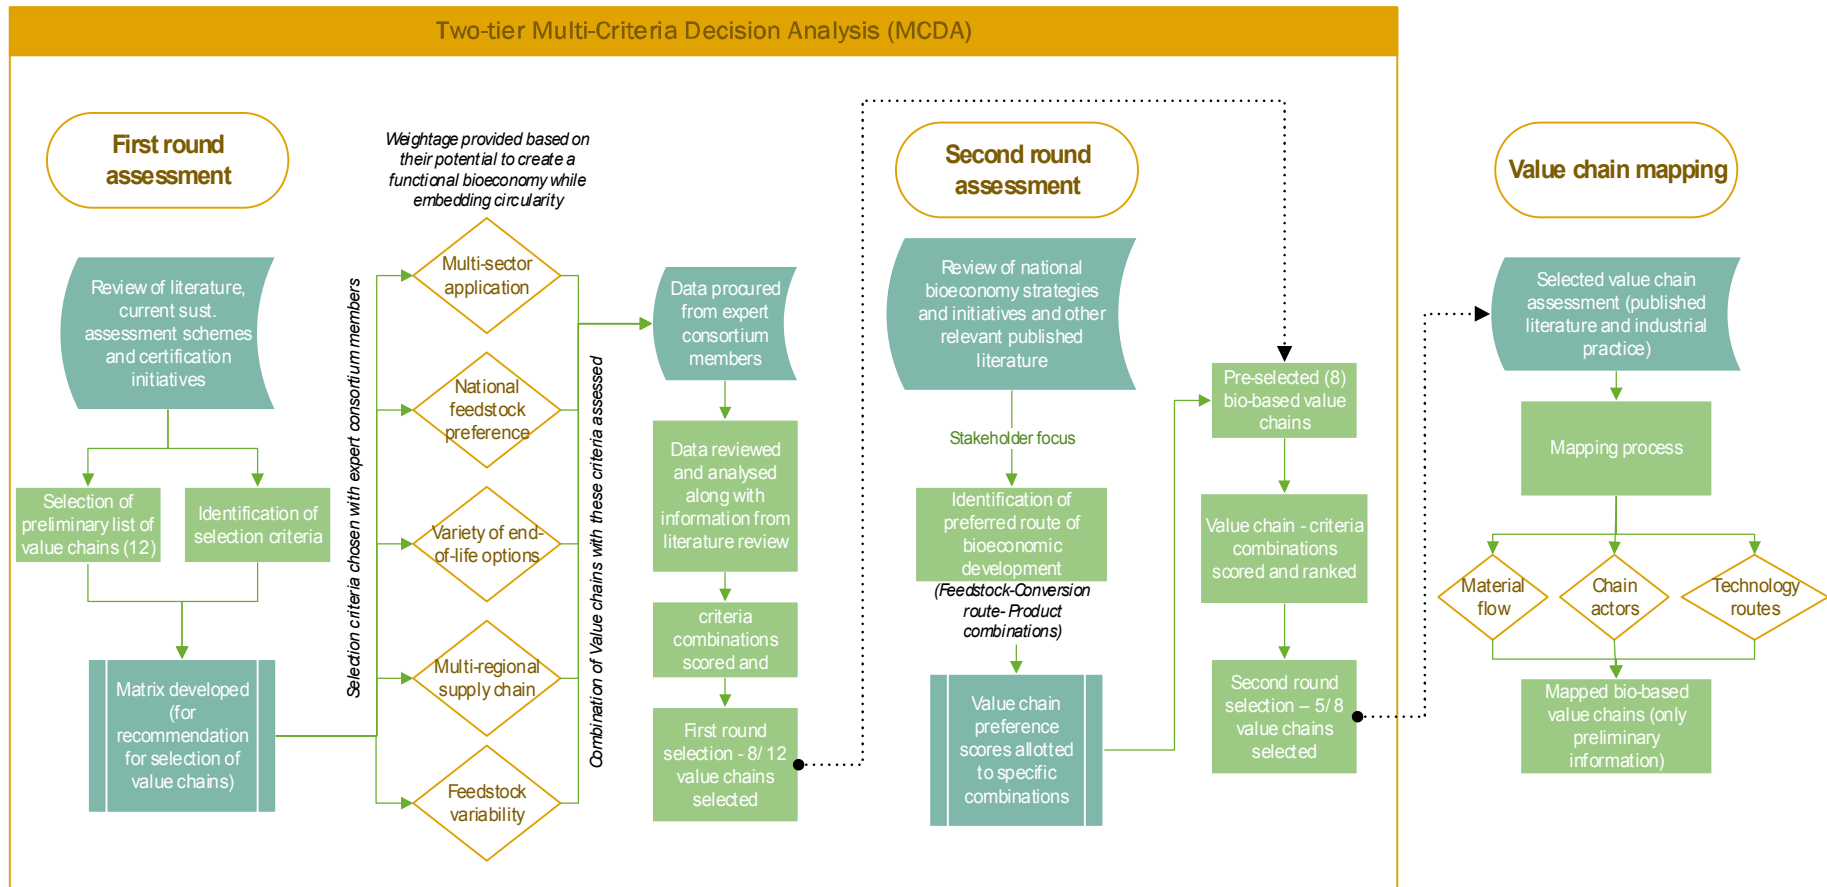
Two-tier Multi-Criteria Decision Analysis (MCDA)

First round assessment

Review of literature, current sust. assessment schemes and certification initiatives

Selection of preliminary list of value chains (12)

Identification of selection criteria

Matrix developed (for recommendation for selection of value chains)

Selection criteria chosen with expert consortium members

Weightage provided based on their potential to create a functional bioeconomy while embedding circularity

Multi-sector application

National feedstock preference

Variety of end-of-life options

Multi-regional supply chain

Feedstock variability

Combination of Value chains with these criteria assessed

Data procured from expert consortium members

Data reviewed and analysed along with information from literature review

criteria combinations scored and

First round selection - 8/ 12 value chains selected

Second round assessment

Review of national bioeconomy strategies and initiatives and other relevant published literature

Stakeholder focus

Identification of preferred route of bioeconomic development

(Feedstock-Conversion route- Product combinations)

Value chain preference scores allotted to specific combinations

Pre-selected (8) bio-based value chains

Value chain - criteria combinations scored and ranked

Second round selection – 5/ 8 value chains selected

Value chain mapping

Selected value chain assessment (published literature and industrial practice)

Mapping process

Material flow

Chain actors

Technology routes

Mapped bio-based value chains (only preliminary information)